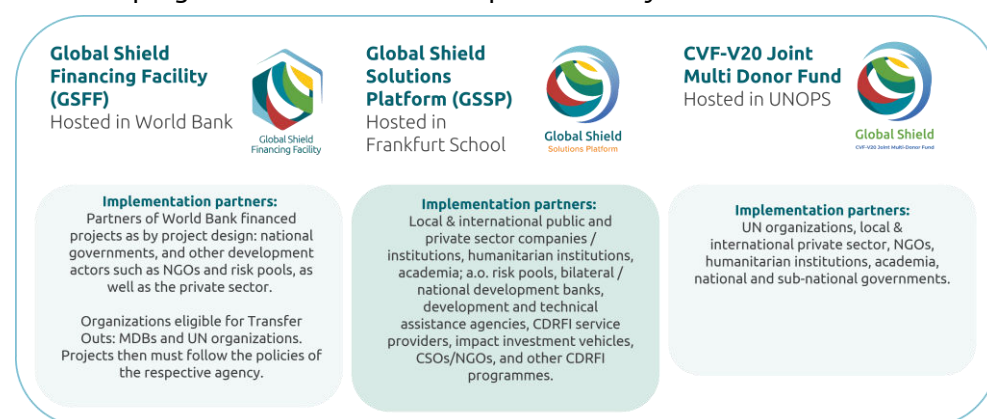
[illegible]

Global Shield Financing Facility (GSFF)
Hosted in World Bank

Global Shield Financing Facility

Global Shield Solutions Platform (GSSP)
Hosted in Frankfurt School

Global Shield Solutions Platform

CVF-V20 Joint Multi Donor Fund
Hosted in UNOPS

Global Shield CVF-V20 Joint Multi-Donor Fund

Implementation partners:
Partners of World Bank financed projects as by project design: national governments, and other development actors such as NGOs and risk pools, as well as the private sector.

Organizations eligible for Transfer Outs: MDBs and UN organizations. Projects then must follow the policies of the respective agency.

Implementation partners:
Local & international public and private sector companies / institutions, humanitarian institutions, academia; a.o. risk pools, bilateral / national development banks, development and technical assistance agencies, CDRFI service providers, impact investment vehicles, CSOs/NGOs, and other CDRFI programmes.

Implementation partners:
UN organizations, local & international private sector, NGOs, humanitarian institutions, academia, national and sub-national governments.